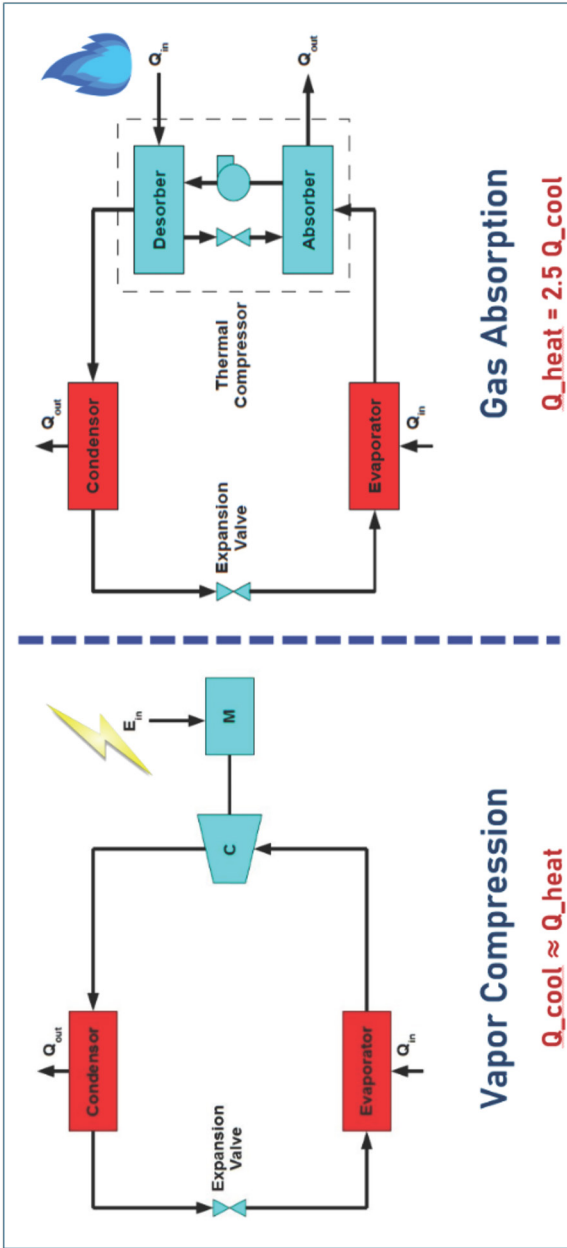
$Q_{in}$

$Q_{out}$

Desorber

Absorber

Thermal Compressor

$Q_{out}$

Condensor

Expansion Valve

Evaporator

$Q_{in}$

Gas Absorption

Q_heat = 2.5 Q_cool

$E_{in}$

M

C

$Q_{out}$

Condensor

Expansion Valve

Evaporator

$Q_{in}$

Vapor Compression

Q_cool ≈ Q_heat